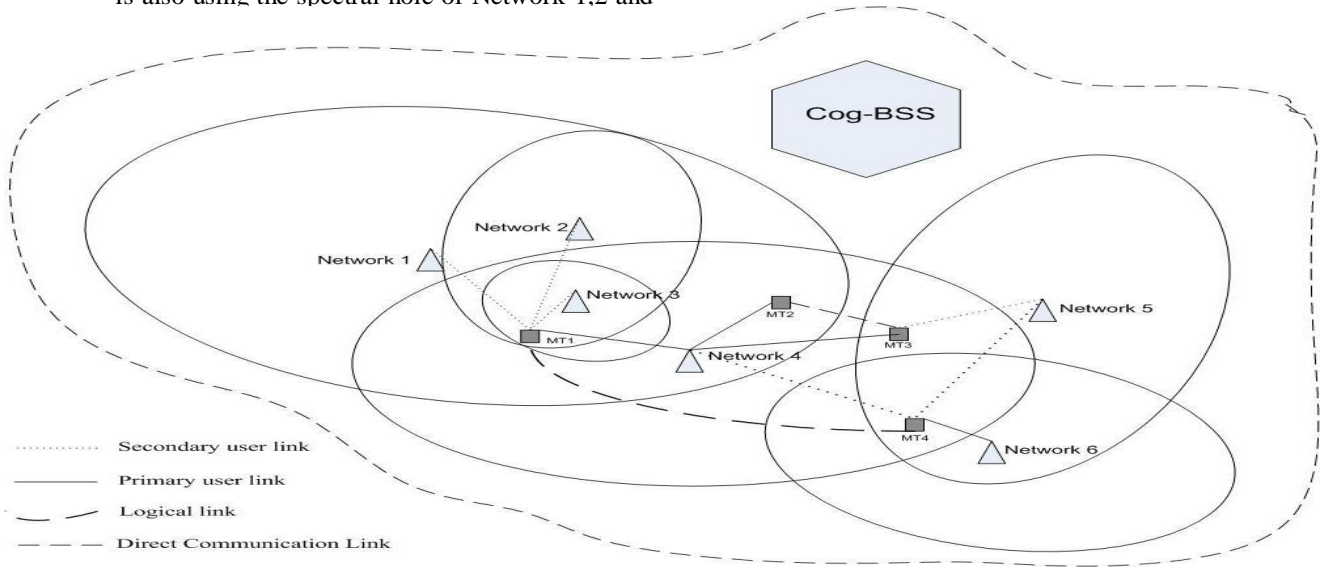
is also using the spectral hole of Network 1,2 and

Cog-BSS

Network 2

Network 1

Network 3

MT2

Network 5

MT1

MT3

Network 4

MT4

Network 6

Secondary user link

Primary user link

Logical link

Direct Communication Link